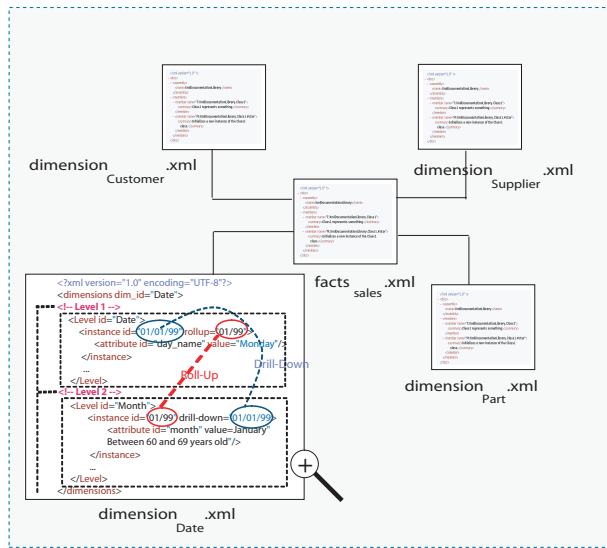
dimension$_{Customer}$.xml

dimension$_{Supplier}$.xml

facts$_{sales}$.xml

dimension$_{Part}$.xml

<?xml version="1.0" encoding="UTF-8"?>
<dimensions dim_id="Date">
<!-- Level 1 -->
<Level id="Date">
<instance id="01/01/99" rollup="01/99">
<attribute id="day_name" value="Monday"/>
</instance>
...
</Level>
<!-- Level 2 -->
<Level id="Month">
<instance id="01/99" drill-down="01/01/99">
<attribute id="month" value="January" Between 60 and 69 years old"/>
</instance>
...
</Level>
</dimensions>

Roll-Up

Drill-Down

dimension$_{Date}$.xml